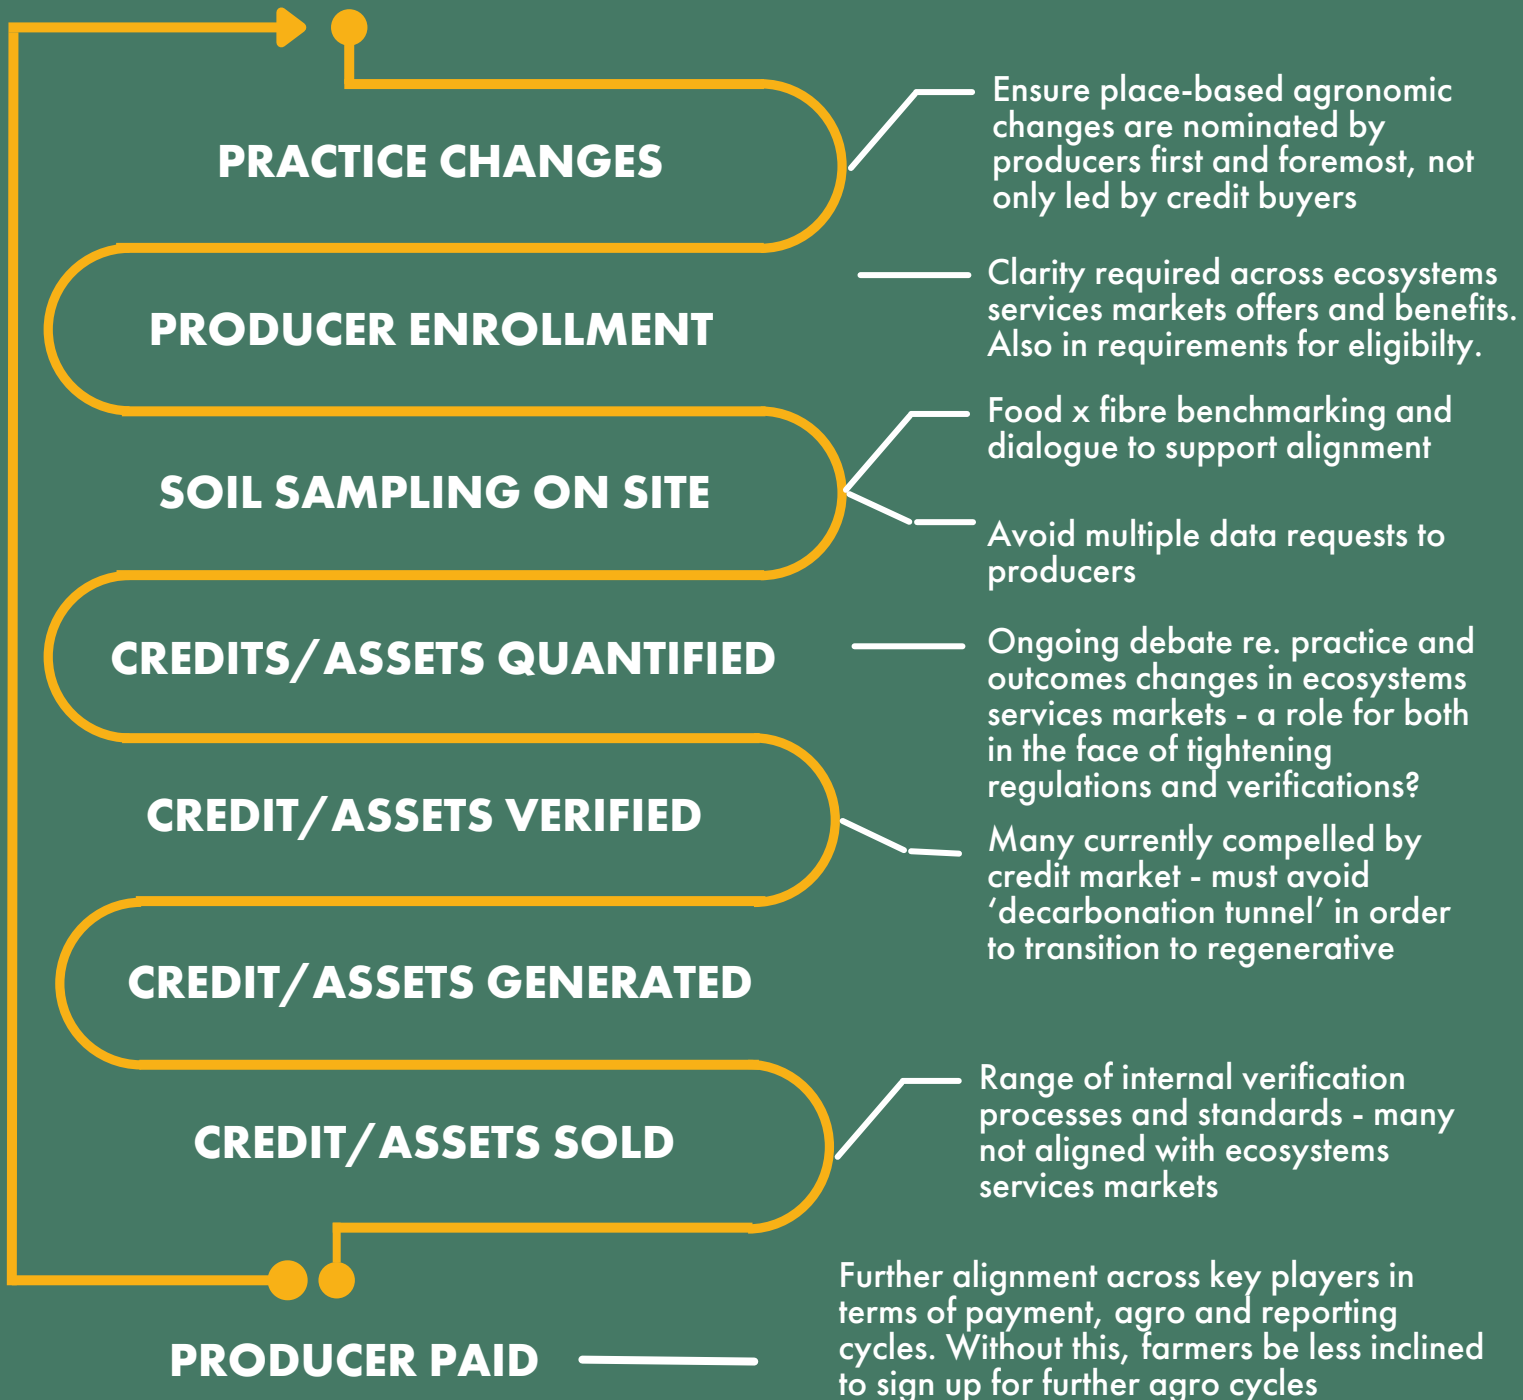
PRACTICE CHANGES

Ensure place-based agronomic changes are nominated by producers first and foremost, not only led by credit buyers

PRODUCER ENROLLMENT

Clarity required across ecosystems services markets offers and benefits. Also in requirements for eligibilty.

SOIL SAMPLING ON SITE

Food x fibre benchmarking and dialogue to support alignment

Avoid multiple data requests to producers

CREDITS/ASSETS QUANTIFIED

Ongoing debate re. practice and outcomes changes in ecosystems services markets - a role for both in the face of tightening regulations and verifications?

CREDIT/ASSETS VERIFIED

Many currently compelled by credit market - must avoid 'decarbonation tunnel' in order to transition to regenerative

CREDIT/ASSETS GENERATED

CREDIT/ASSETS SOLD

Range of internal verification processes and standards - many not aligned with ecosystems services markets

PRODUCER PAID

Further alignment across key players in terms of payment, agro and reporting cycles. Without this, farmers be less inclined to sign up for further agro cycles